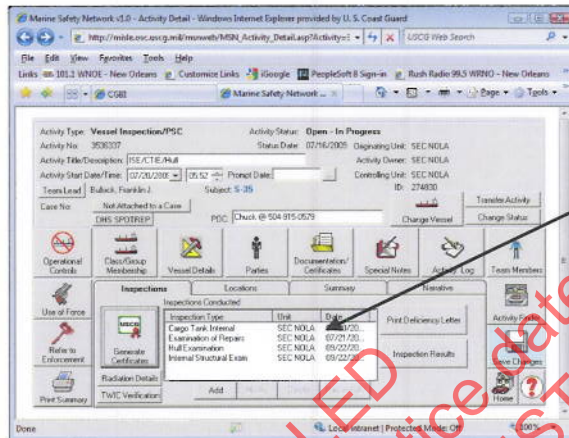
Marine Safety Network v1.0 - Activity Detail - Windows Internet Explorer provided by U. S. Coast Guard

http://misle.osc.uscg.mil/msnweb/MSN_Activity_Detail.asp?Activity=

USCG Web Search

File Edit View Favorites Tools Help

Links 101.2 WNOE - New Orleans Customize Links iGoogle PeopleSoft 8 Sign-in Rush Radio 99.5 WRNO - New Orleans

CG60 Marine Safety Network ...

Page Tools

Activity Type: Vessel Inspection/PSC
Activity Status: Open - In Progress
Activity No: 3530337
Status Date: 07/16/2009
Originating Unit: SEC NOLA
Activity Title/Description: ISE/CTIE/Hull
Activity Owner: SEC NOLA
Activity Start Date/Time: 07/20/2009 05:52
Prompt Date:
Controlling Unit: SEC NOLA
Team Lead Bullock, Franklin J.
Subject: S-35
ID: 274830
Case No: Not Attached to a Case
DHS SPOTREP
POC Chuck @ 504-915-0579
Change Vessel
Transfer Activity
Change Status

Operational Controls
Class/Group Membership
Vessel Details
Parties
Documentation/Certificates
Special Notes
Activity Log
Team Members

Use of Force
Refer to Enforcement
Print Summary

Inspections
Locations
Summary
Narrative

Inspections Conducted

| Inspection Type | Unit | Date |
|---|---|---|
| Cargo Tank Internal | SEC NOLA | 07/21/20.. |
| Examination of Repairs | SEC NOLA | 07/21/20.. |
| Hull Examination | SEC NOLA | 09/22/20.. |
| Internal Structural Exam | SEC NOLA | 09/22/20.. |

Generate Certificate
Radiation Details
TWIC Verification
Add

Print Deficiency Letter
Inspection Results

Activity Finder
Save Changes
Home

Done
Local intranet | Protected Mode: Off
100%